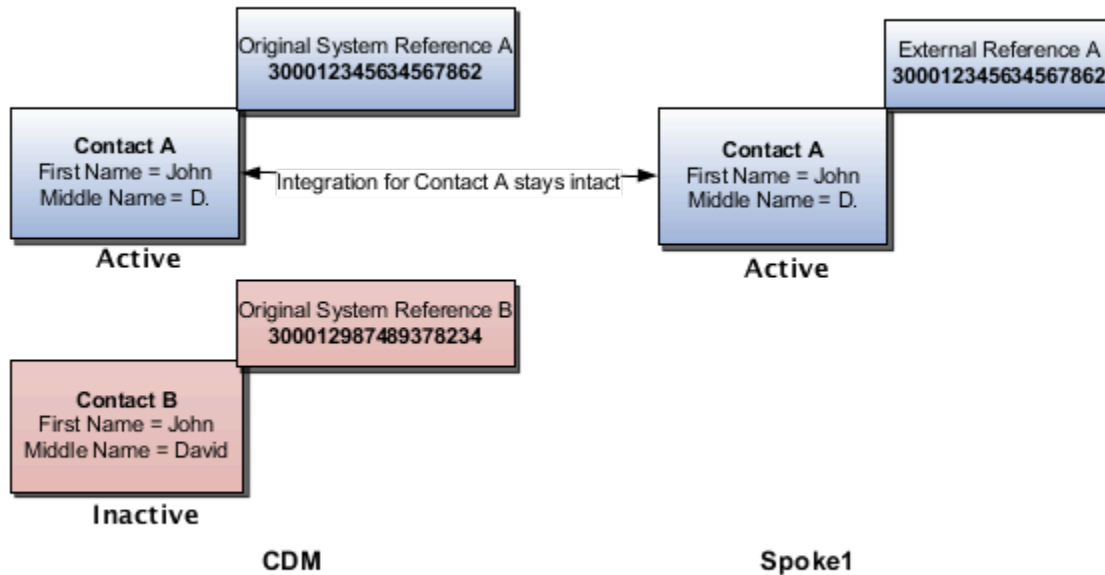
Original System Reference A
300012345634567862

Contact A
First Name = John
Middle Name = D.

Active

Integration for Contact A stays intact

External Reference A
300012345634567862

Contact A
First Name = John
Middle Name = D.

Active

Original System Reference B
300012987489378234

Contact B
First Name = John
Middle Name = David

Inactive

CDM

Spoke1